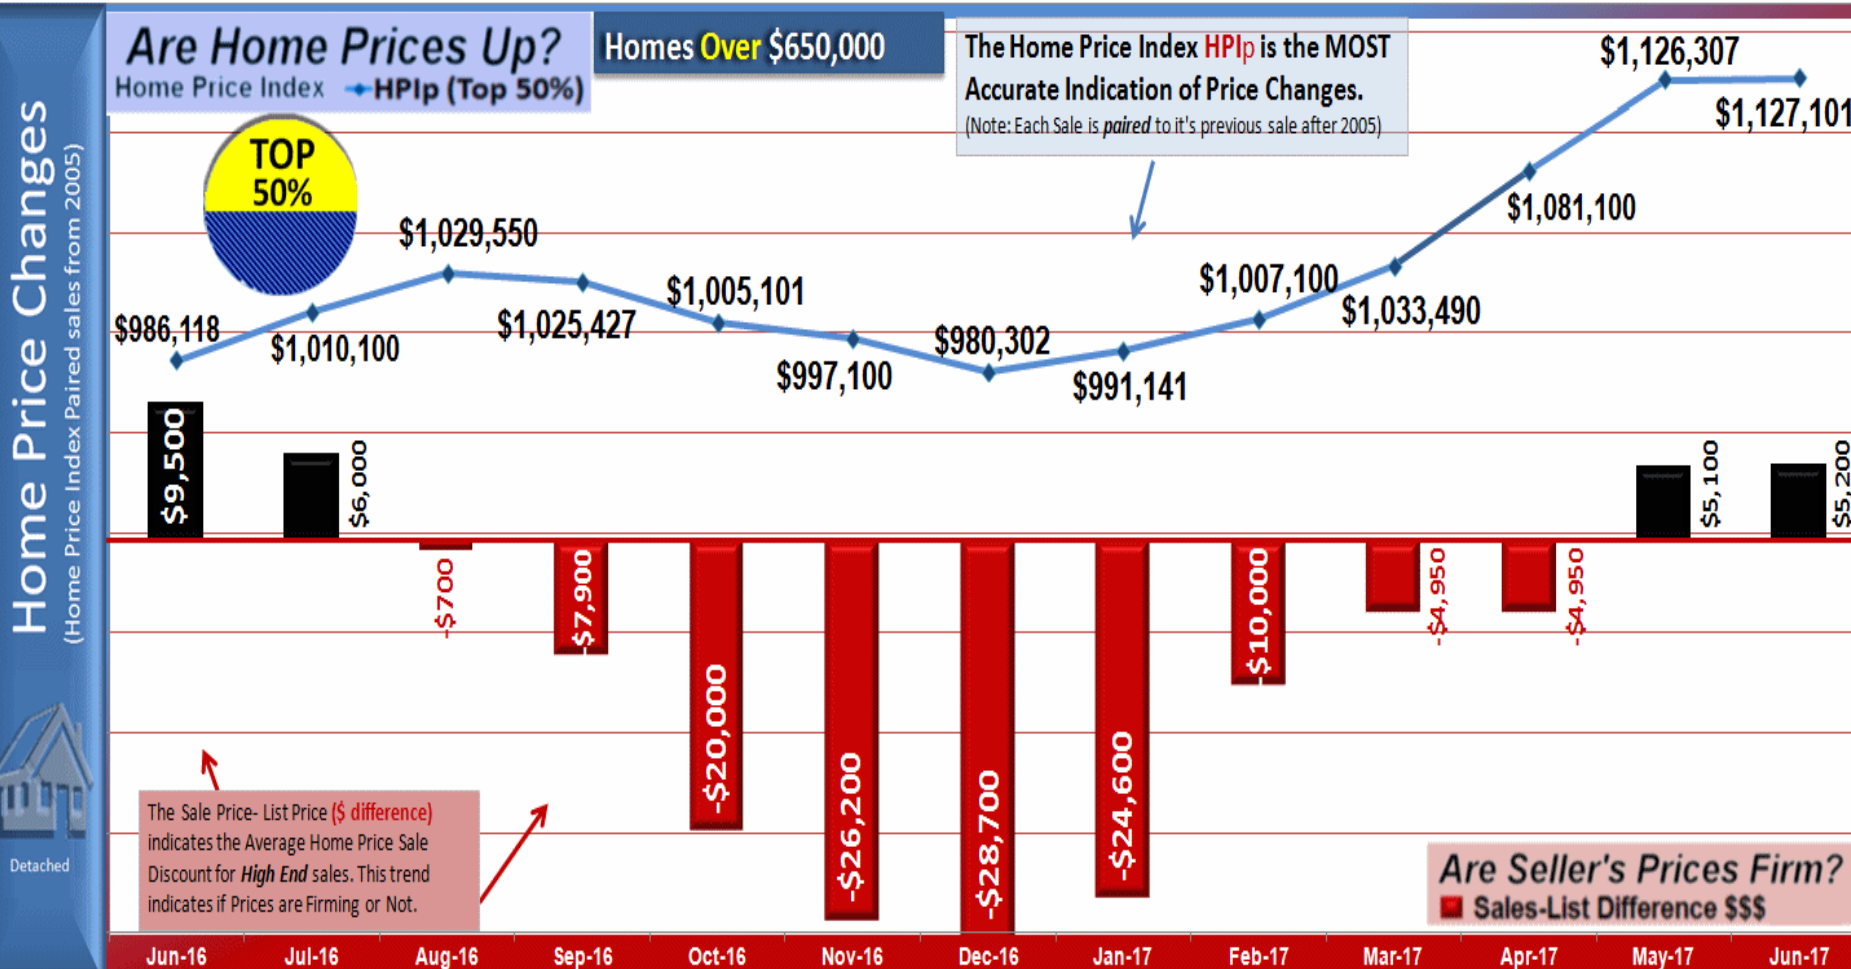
Home Price Changes
(Home Price Index Paired sales from 2005)

Are Home Prices Up?
Home Price Index HPIp (Top 50%)

Homes Over $650,000

The Home Price Index HPIp is the MOST Accurate Indication of Price Changes.
(Note: Each Sale is paired to it's previous sale after 2005)

TOP 50%

$986,118
$1,010,100
$1,029,550
$1,025,427
$1,005,101
$997,100
$980,302
$991,141
$1,007,100
$1,033,490
$1,081,100
$1,126,307
$1,127,101

$9,500
$6,000
-$700
-$7,900
-$20,000
-$26,200
-$28,700
-$24,600
-$10,000
-$4,950
-$4,950
$5,100
$5,200

The Sale Price- List Price ($ difference) indicates the Average Home Price Sale Discount for High End sales. This trend indicates if Prices are Firming or Not.

Detached

Are Seller's Prices Firm?
Sales-List Difference $$$

Jun-16
Jul-16
Aug-16
Sep-16
Oct-16
Nov-16
Dec-16
Jan-17
Feb-17
Mar-17
Apr-17
May-17
Jun-17